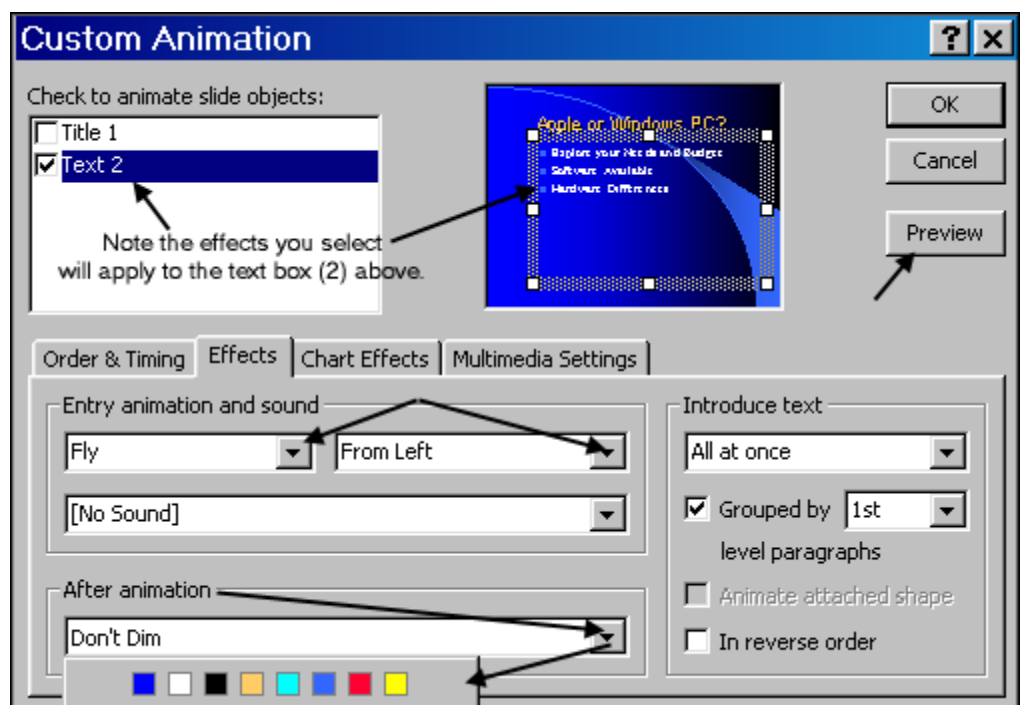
Custom Animation

?

Check to animate slide objects:

Title 1

Text 2

Note the effects you select will apply to the text box (2) above.

Apple or Windows PC?

Explore your Needs and Budget

Software Available

Hardware Differences

OK

Cancel

Preview

Order & Timing

Effects

Chart Effects

Multimedia Settings

Entry animation and sound

Fly

From Left

[No Sound]

After animation

Don't Dim

Introduce text

All at once

Grouped by 1st level paragraphs

Animate attached shape

In reverse order